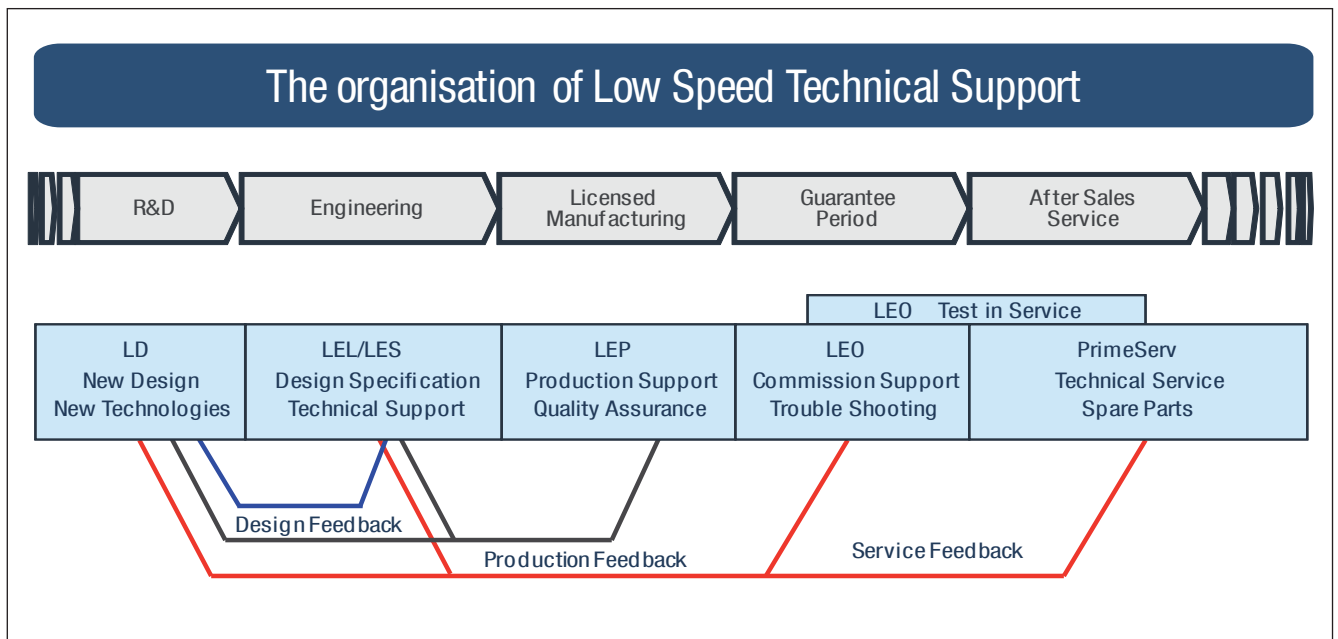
The organisation of Low Speed Technical Support

R&D

Engineering

Licensed Manufacturing

Guarantee Period

After Sales Service

LEO Test in Service

LD
New Design
New Technologies

LEL/LES
Design Specification
Technical Support

LEP
Production Support
Quality Assurance

LEO
Commission Support
Trouble Shooting

PrimeServ
Technical Service
Spare Parts

Design Feedback

Production Feedback

Service Feedback